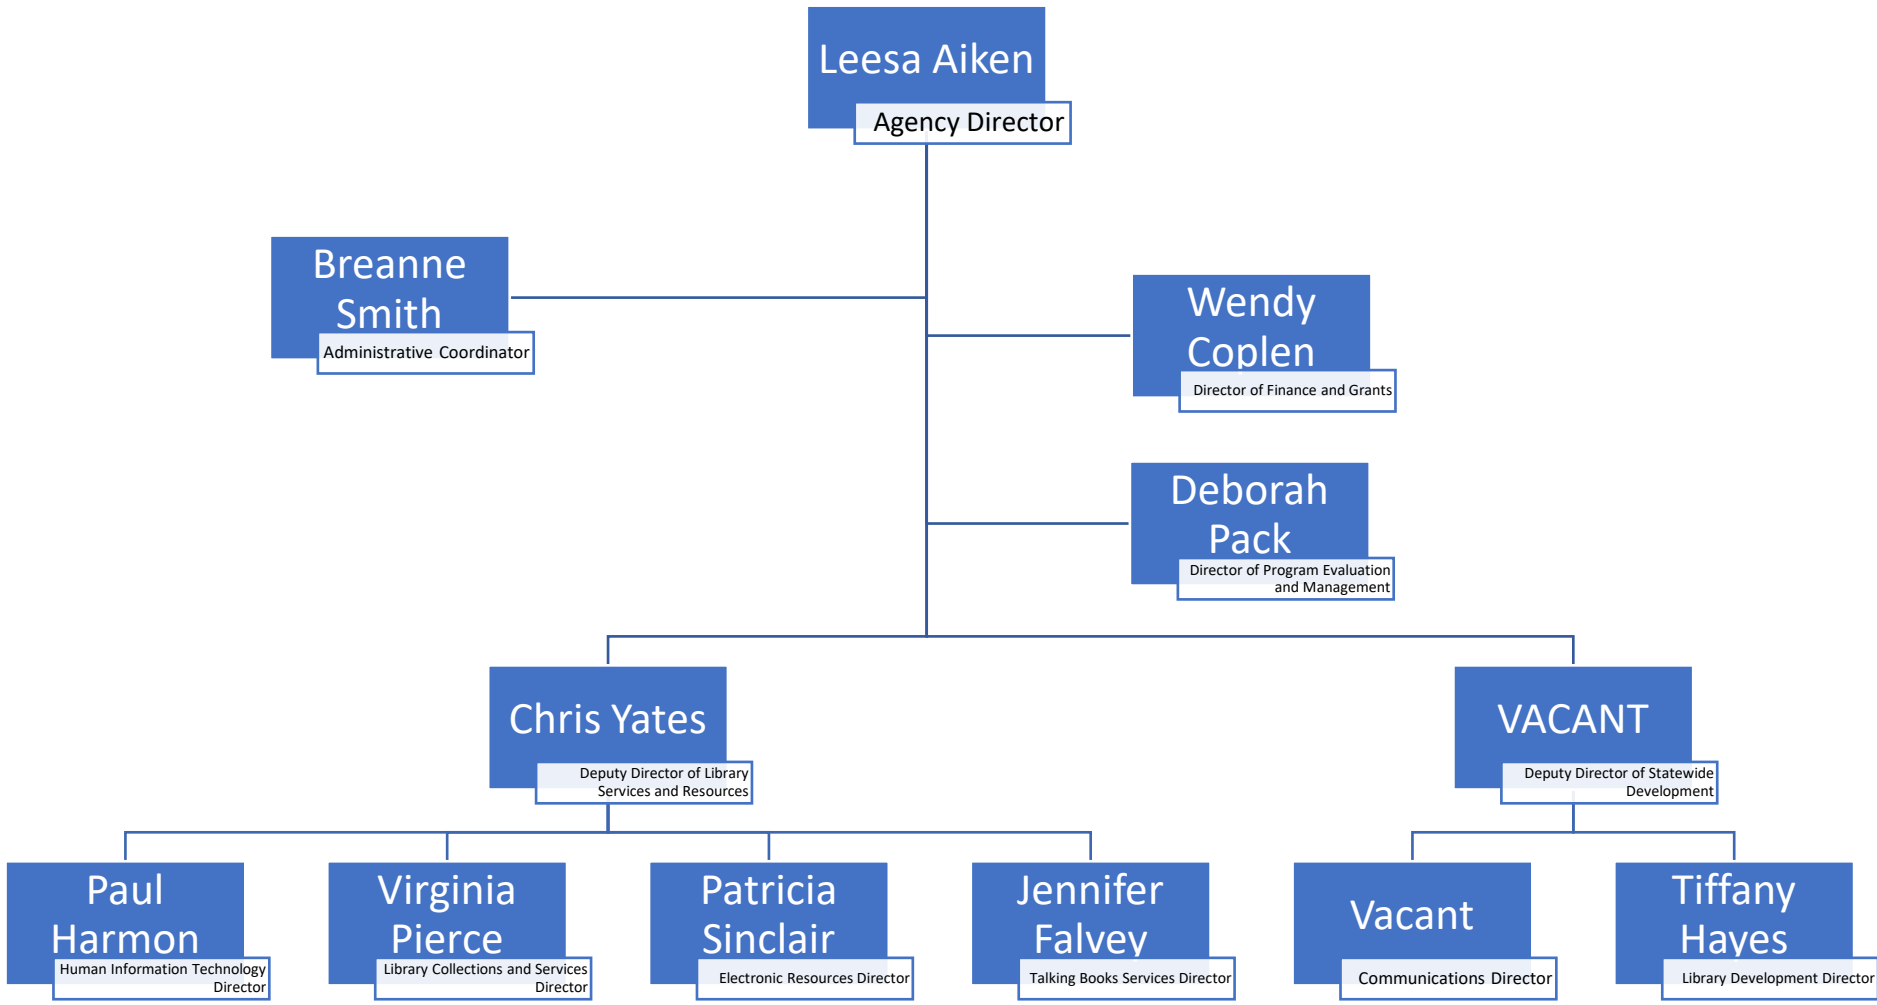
Leesa Aiken
Agency Director

Breanne Smith
Administrative Coordinator

Wendy Coplen
Director of Finance and Grants

Deborah Pack
Director of Program Evaluation and Management

Chris Yates
Deputy Director of Library Services and Resources

VACANT
Deputy Director of Statewide Development

Paul Harmon
Human Information Technology Director

Virginia Pierce
Library Collections and Services Director

Patricia Sinclair
Electronic Resources Director

Jennifer Falvey
Talking Books Services Director

Vacant
Communications Director

Tiffany Hayes
Library Development Director